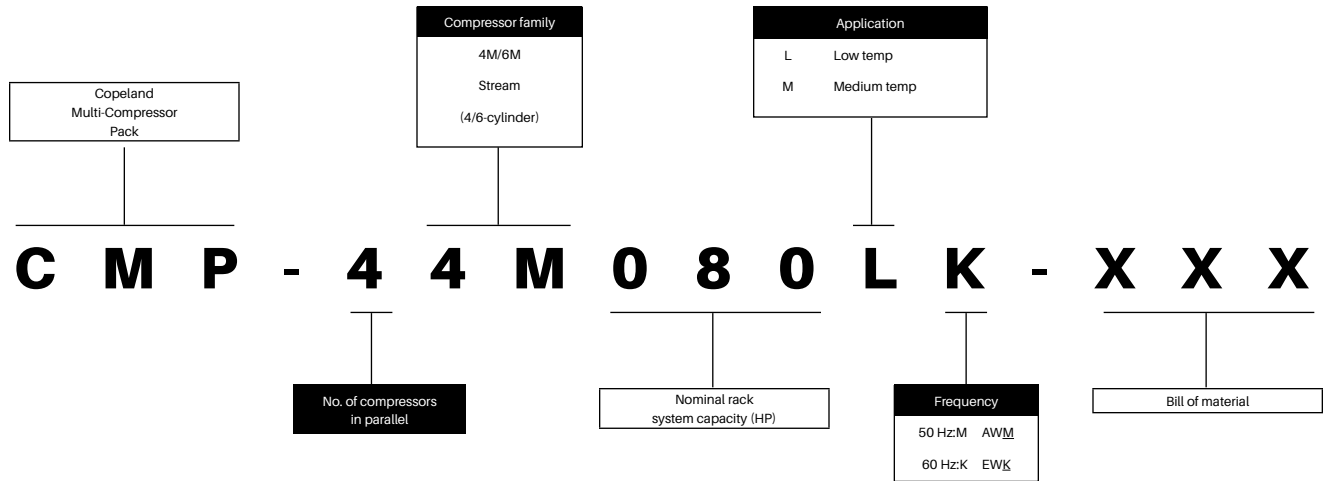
Compressor family
4M/6M
Stream
(4/6-cylinder)

Application
| L | Low temp |
|---|---|
| M | Medium temp |

Copeland Multi-Compressor Pack

C M P - 4 4 M 0 8 0 L K - X X X

No. of compressors in parallel

Nominal rack system capacity (HP)

Frequency
50 Hz:M AWM
60 Hz:K EWK

Bill of material